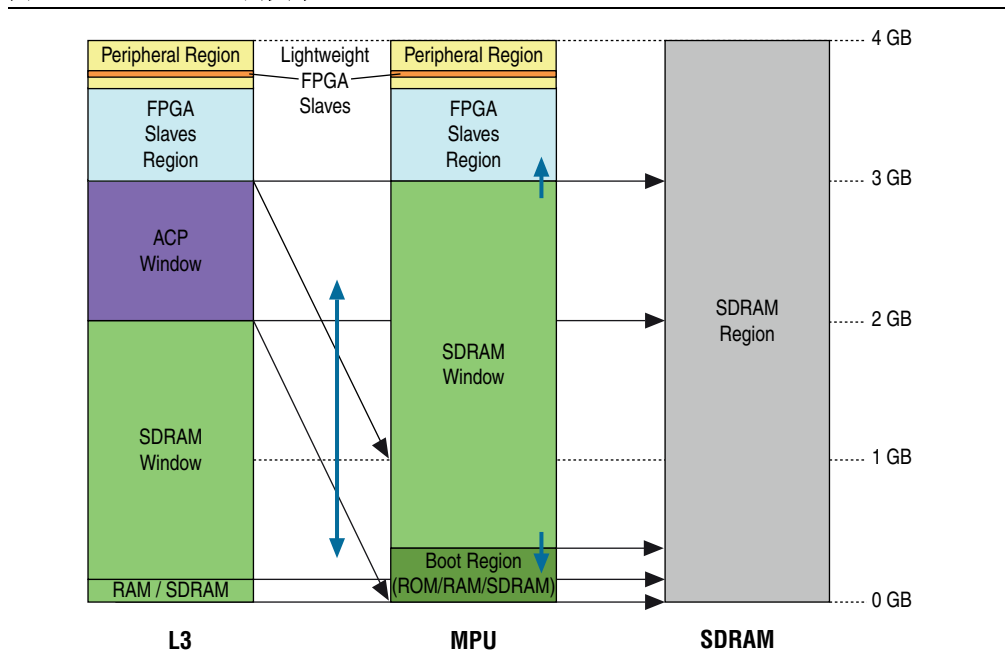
Peripheral Region
Lightweight FPGA Slaves
Peripheral Region
4 GB
FPGA Slaves Region
FPGA Slaves Region
3 GB
ACP Window
SDRAM Region
2 GB
SDRAM Window
SDRAM Window
1 GB
Boot Region (ROM/RAM/SDRAM)
RAM / SDRAM
0 GB
L3
MPU
SDRAM